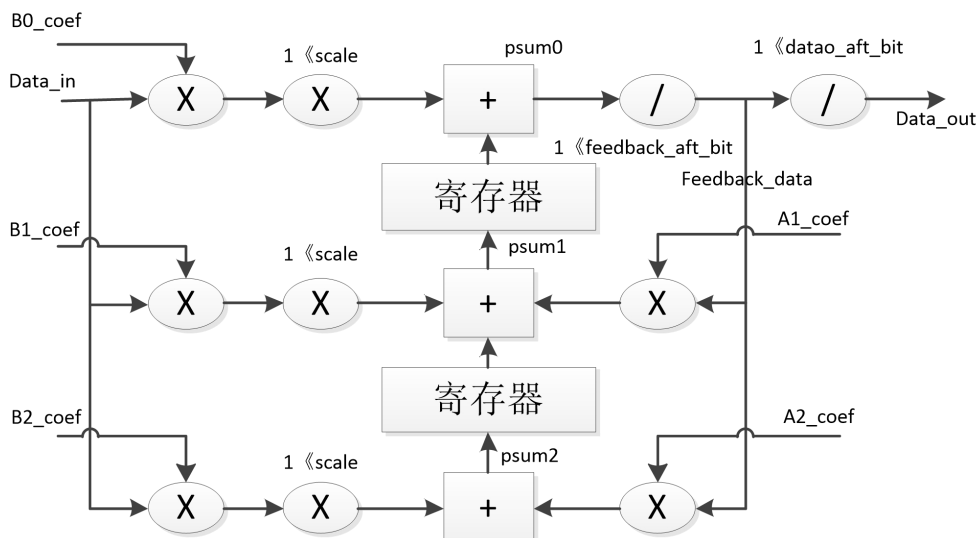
B0_coef

1《scale

psum0

1《datao_aft_bit

Data_in

X

X

+

/

/

Data_out

1《feedback_aft_bit

寄存器

Feedback_data

B1_coef

A1_coef

psum1

1《scale

X

X

+

X

寄存器

B2_coef

A2_coef

psum2

1《scale

X

X

+

X